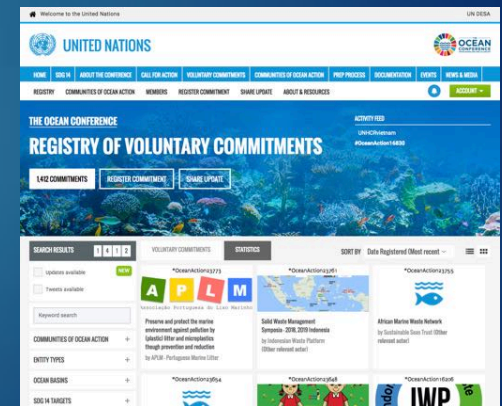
Welcome to the United Nations

UN DESA

UNITED NATIONS

OCEAN CONFERENCE

HOME SDG 14 ABOUT THE CONFERENCE CALL FOR ACTION VOLUNTARY COMMITMENTS COMMUNITIES OF OCEAN ACTION PREP PROCESS DOCUMENTATION EVENTS NEWS & MEDIA

REGISTRY COMMUNITIES OF OCEAN ACTION MEMBERS REGISTER COMMITMENT SHARE UPDATE ABOUT & RESOURCES

ACCOUNT

THE OCEAN CONFERENCE

REGISTRY OF VOLUNTARY COMMITMENTS

ACTIVITY FEED

UNHCRVietnam

#OceanAction16830

1,412 COMMITMENTS

REGISTER COMMITMENT

SHARE UPDATE

SEARCH RESULTS 1 2 3

VOLUNTARY COMMITMENTS

STATISTICS

SORT BY Date Registered (Most recent

Updates available

NEW

Tweets available

Keyword search

COMMUNITIES OF OCEAN ACTION +

ENTITY TYPES +

OCEAN BASINS +

SDG 14 TARGETS +

#OceanAction23773

A P L M

Associação Portuguesa do Lixo Marinho

Preserve and protect the marine environment against pollution by (plastic) litter and microplastics though prevention and reduction

by APLM - Portuguese Marine Litter

#OceanAction23761

Solid Waste Management Symposia - 2018, 2019 Indonesia

by Indonesia Waste Platform (Other relevant actor)

#OceanAction23755

African Marine Waste Network

by Sustainable Seas Trust (Other relevant actor)

#OceanAction23654

#OceanAction23648

#OceanAction16226

IWP